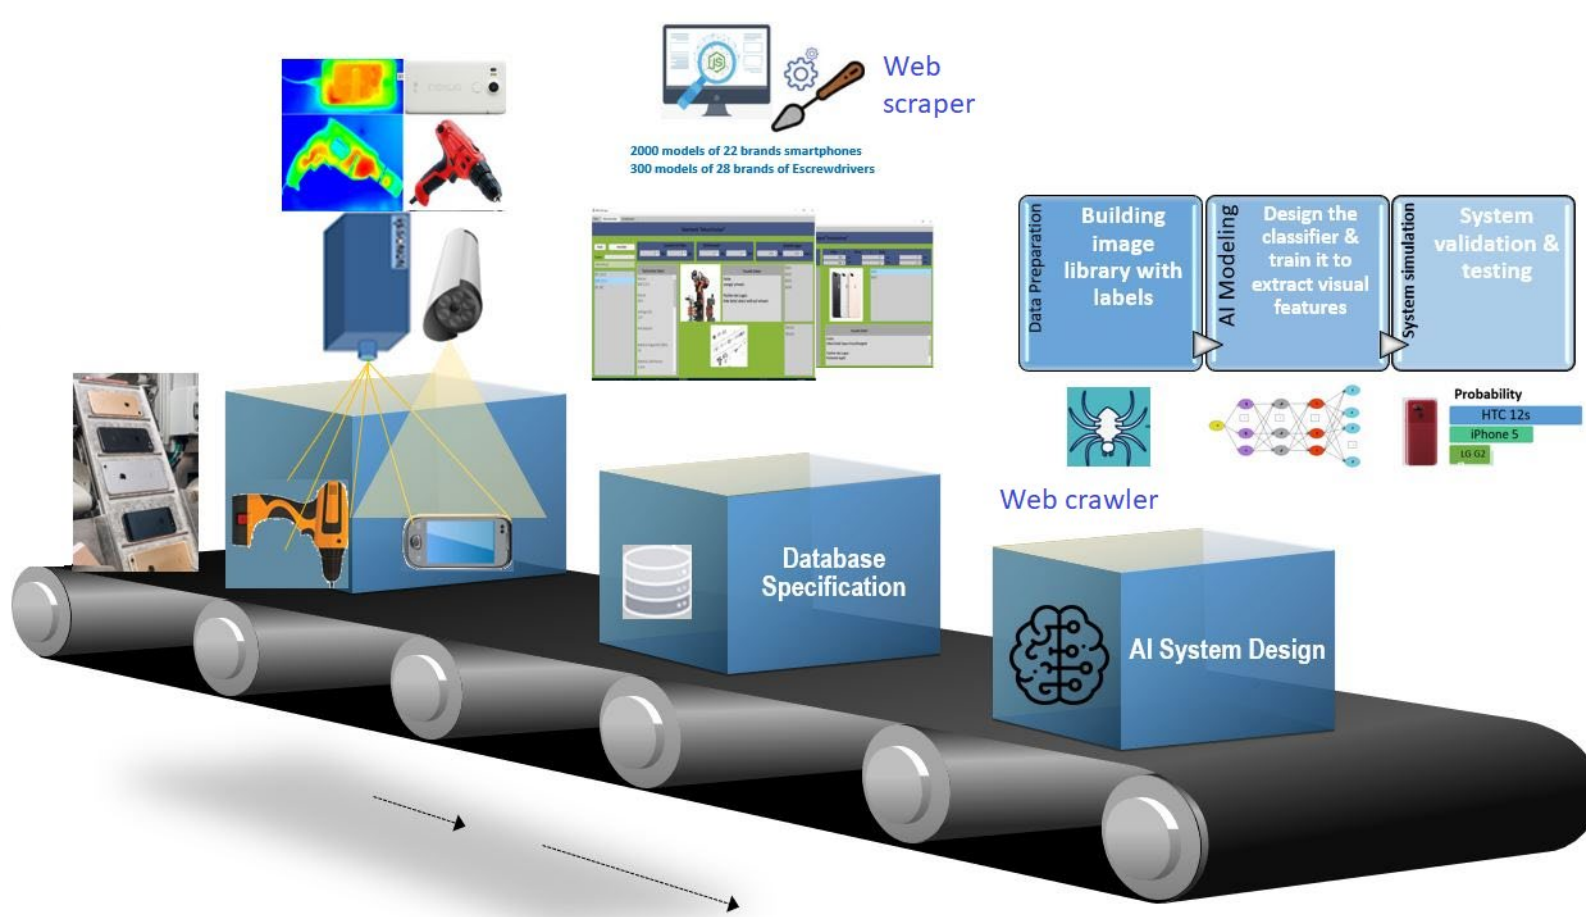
Web scraper

2000 models of 22 brands smartphones
300 models of 28 brands of Escrewdrivers

Data Preparation

Building image library with labels

AI Modeling

Design the classifier & train it to extract visual features

System simulation

System validation & testing

Probability

HTC 12s

iPhone 5

LG G2

Web crawler

Database Specification

AI System Design